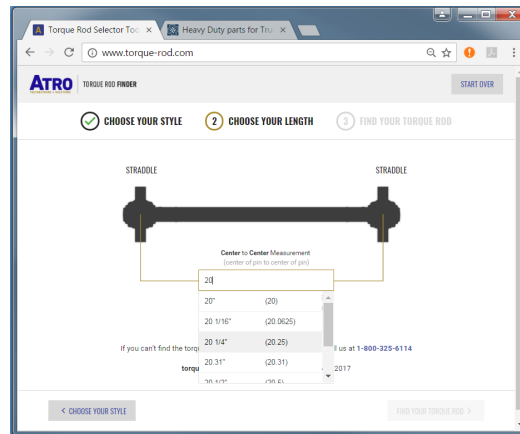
Torque Rod Selector Too ×
Heavy Duty parts for Tru ×
www.torque-rod.com

ATRO
TORQUE ROD FINDER
START OVER

CHOOSE YOUR STYLE
2 CHOOSE YOUR LENGTH
3 FIND YOUR TORQUE ROD

STRADDLE
STRADDLE

Center to Center Measurement
(center of pin to center of pin)

20

| | |
|---|---|
| 20" | (20) |
| 20 1/16" | (20.0625) |
| 20 1/4" | (20.25) |
| 20.31" | (20.31) |
| 20 1/2" | (20.5) |

If you can't find the torq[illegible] ll us at 1-800-325-6114
torqu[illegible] , 2017

< CHOOSE YOUR STYLE
FIND YOUR TORQUE ROD >